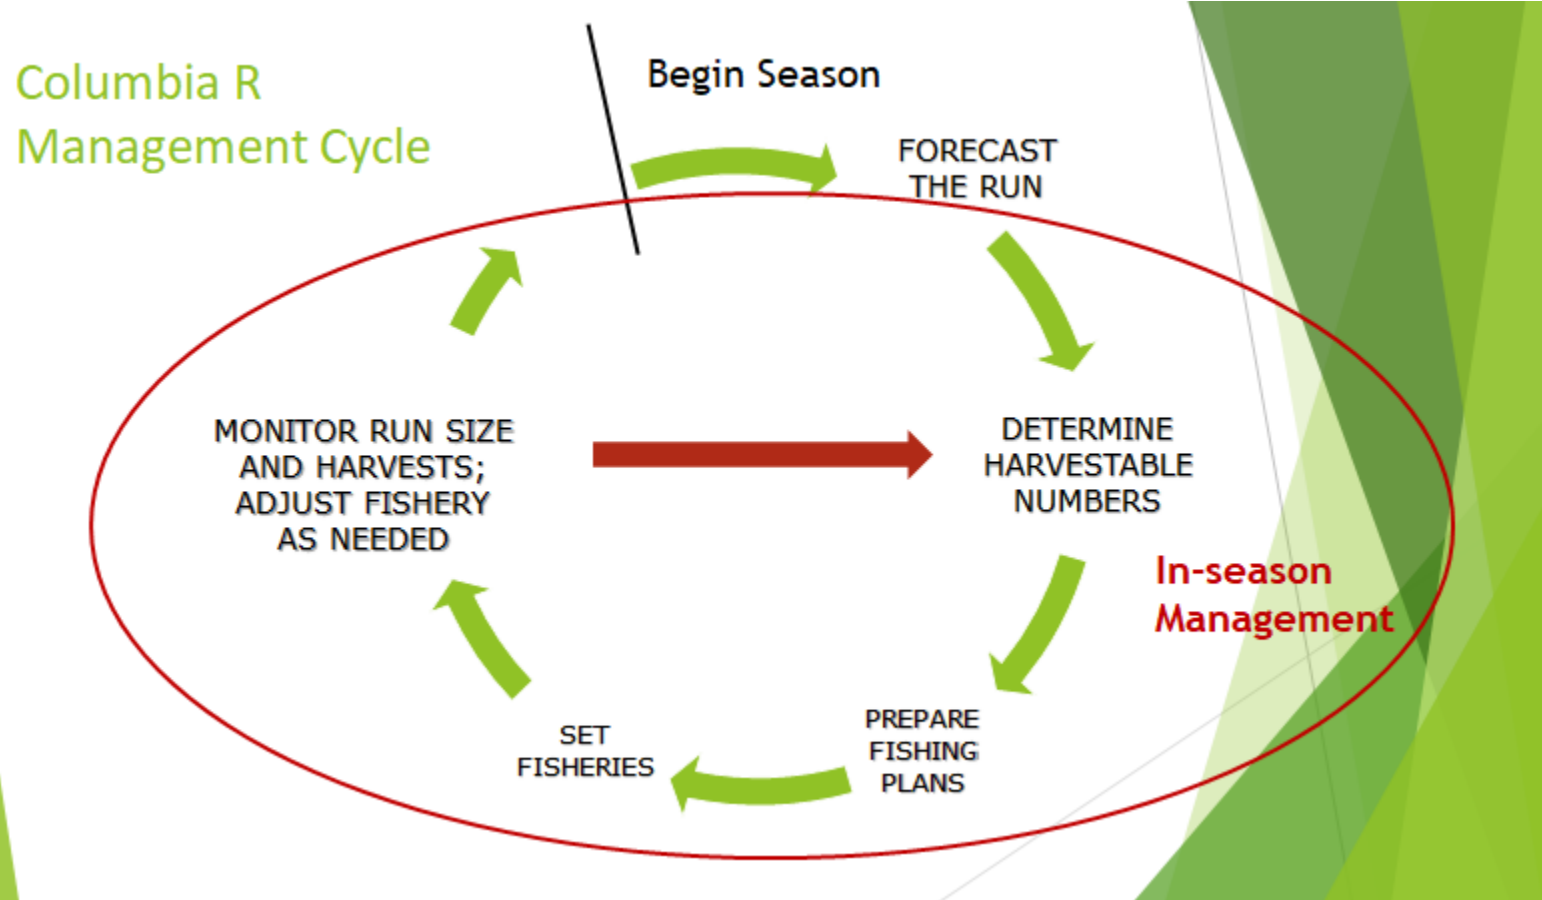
Columbia R
Management Cycle

Begin Season

FORECAST
THE RUN

DETERMINE
HARVESTABLE
NUMBERS

In-season
Management

PREPARE
FISHING
PLANS

SET
FISHERIES

MONITOR RUN SIZE
AND HARVESTS;
ADJUST FISHERY
AS NEEDED